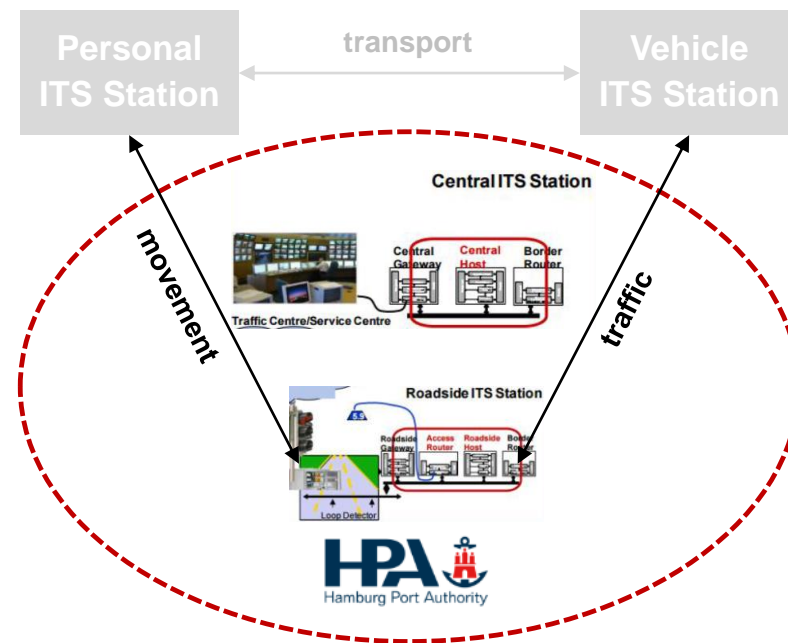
Personal ITS Station

transport

Vehicle ITS Station

Central ITS Station

Central Gateway

Central Host

Border Router

Traffic Centre/Service Centre

movement

traffic

Roadside ITS Station

5.5

Roadside Gateway

Access Router

Roadside Host

Border Router

Loop Detector

HPA

Hamburg Port Authority